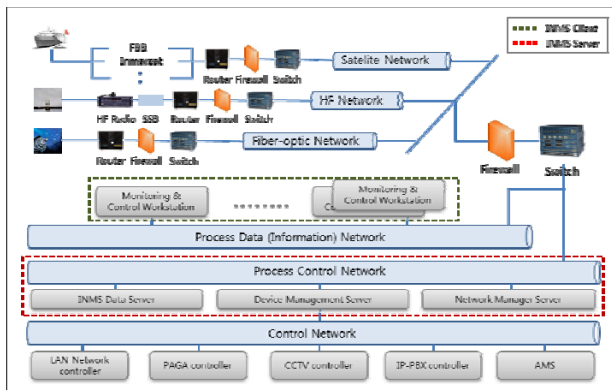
INMS Client
INMS Server

FBB
Inmarsat
:

Router Firewall Switch

Satelite Network

HF Radio SSB Router Firewall Switch

HF Network

Router Firewall Switch

Fiber-optic Network

Firewall

Switch

Monitoring & Control Workstation

Monitoring & Control Workstation

Process Data (Information) Network

Process Control Network

INMS Data Server

Device Management Server

Network Manager Server

Control Network

LAN Network controller

PAGA controller

CCTV controller

IP-PBX controller

AMS